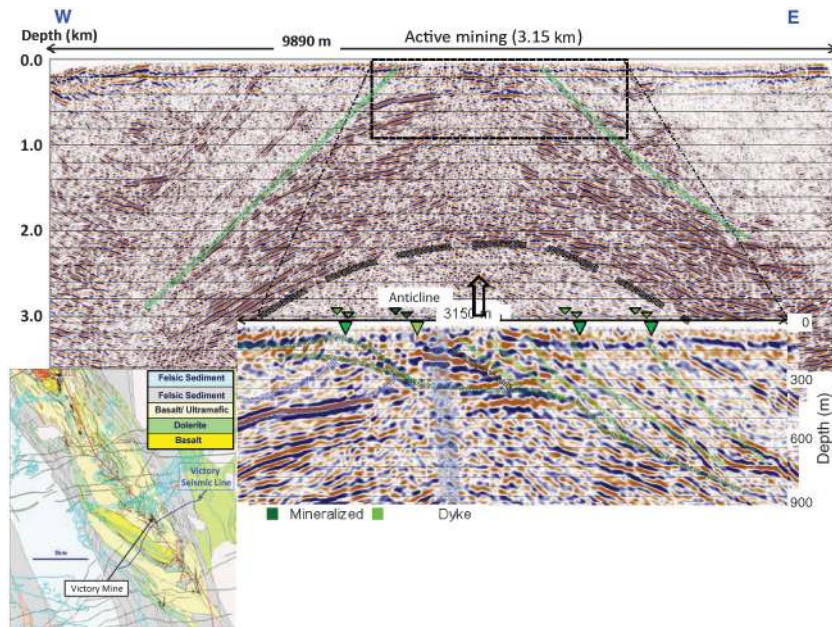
W

E

Depth (km)

9890 m

Active mining (3.15 km)

0.0

1.0

2.0

3.0

Anticline

3150 m

0

300

600

900

Depth (m)

Felsic Sediment

Felsic Sediment

Basalt/ Ultramafic

Dolerite

Basalt

Victory Seismic Line

Victory Mine

Mineralized

Dyke